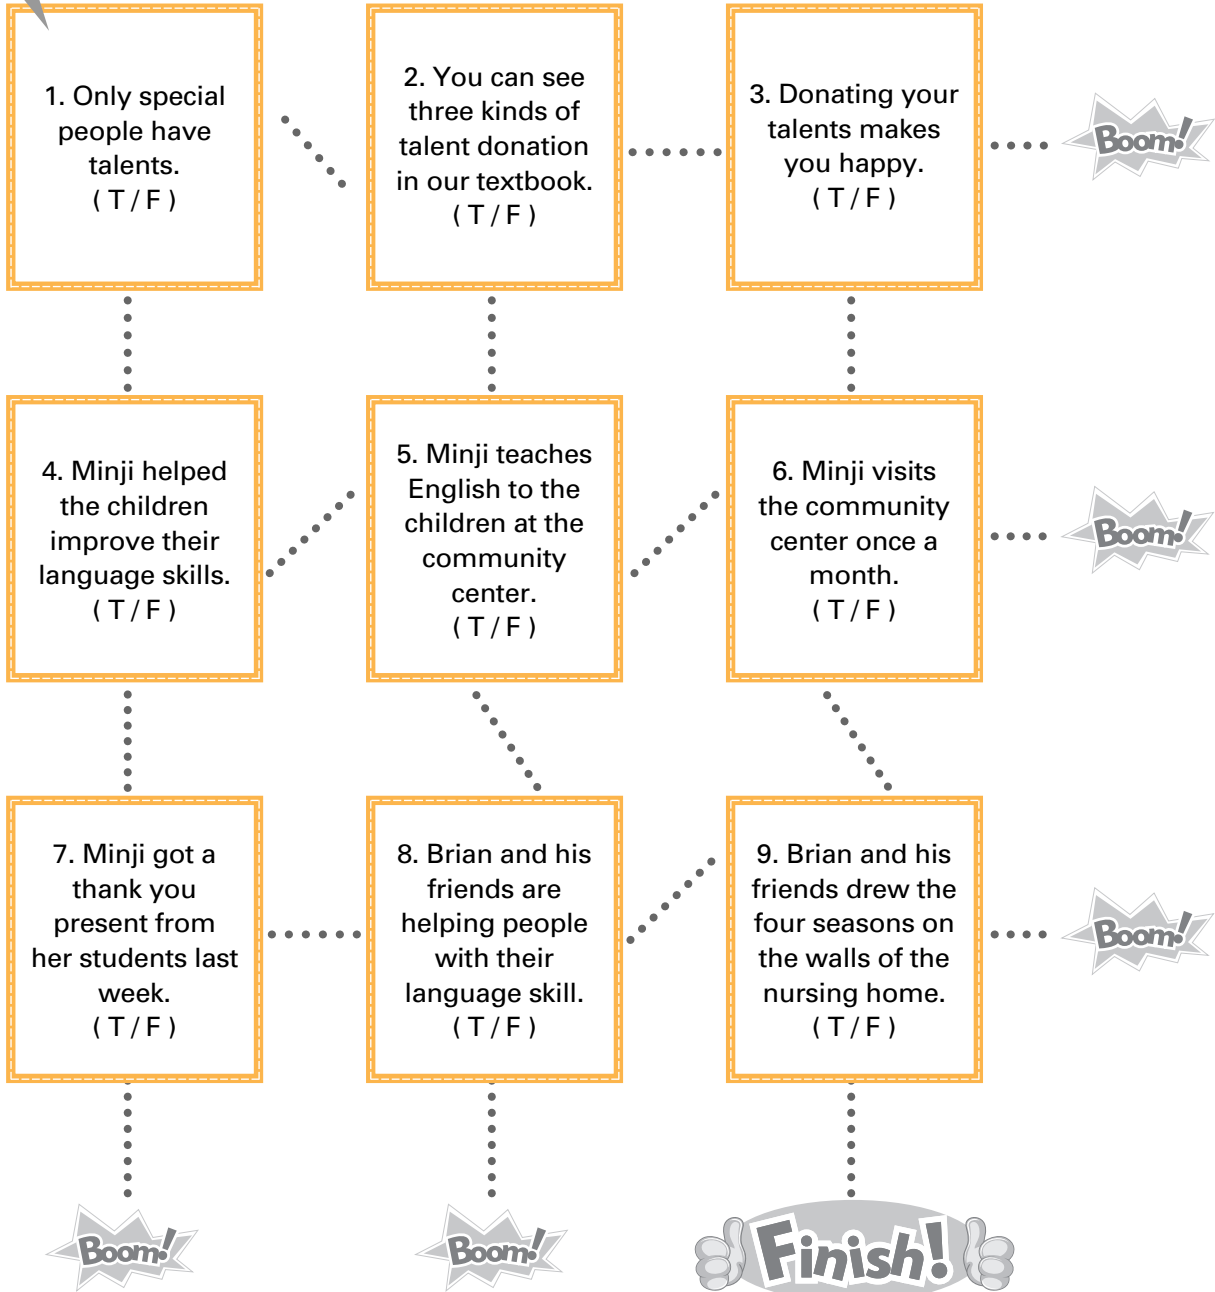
1. Only special people have talents.
( T / F )

2. You can see three kinds of talent donation in our textbook.
( T / F )

3. Donating your talents makes you happy.
( T / F )

Boom!

4. Minji helped the children improve their language skills.
( T / F )

5. Minji teaches English to the children at the community center.
( T / F )

6. Minji visits the community center once a month.
( T / F )

Boom!

7. Minji got a thank you present from her students last week.
( T / F )

8. Brian and his friends are helping people with their language skill.
( T / F )

9. Brian and his friends drew the four seasons on the walls of the nursing home.
( T / F )

Boom!

Boom!

Boom!

Finish!